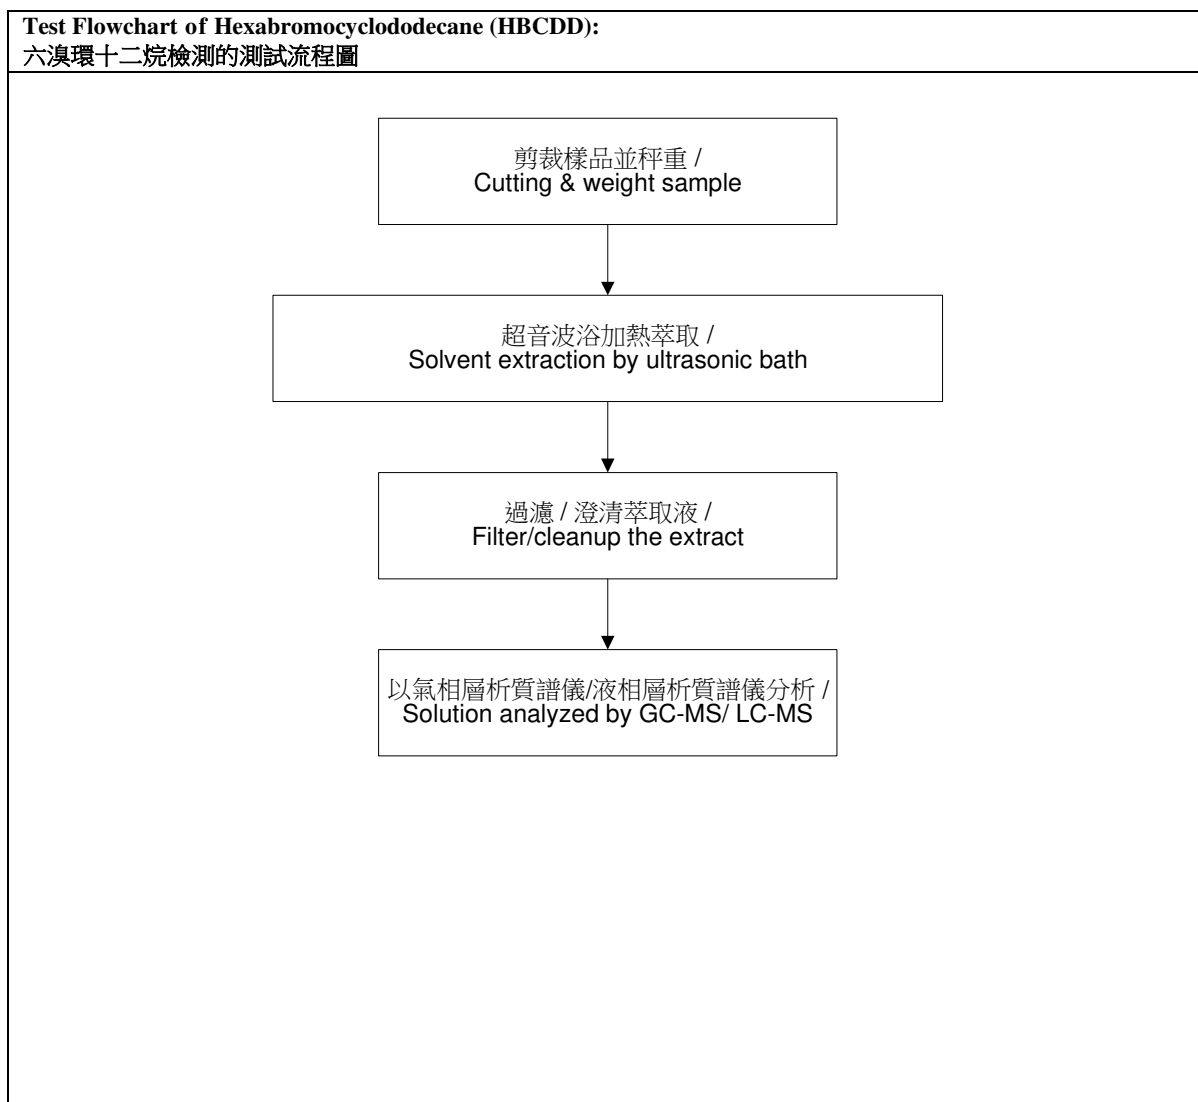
Test Flowchart of Hexabromocyclododecane (HBCDD):
六溴環十二烷檢測的測試流程圖

剪裁樣品並秤重 /
Cutting & weight sample

超音波浴加熱萃取 /
Solvent extraction by ultrasonic bath

過濾 / 澄清萃取液 /
Filter/cleanup the extract

以氣相層析質譜儀/液相層析質譜儀分析 /
Solution analyzed by GC-MS/ LC-MS